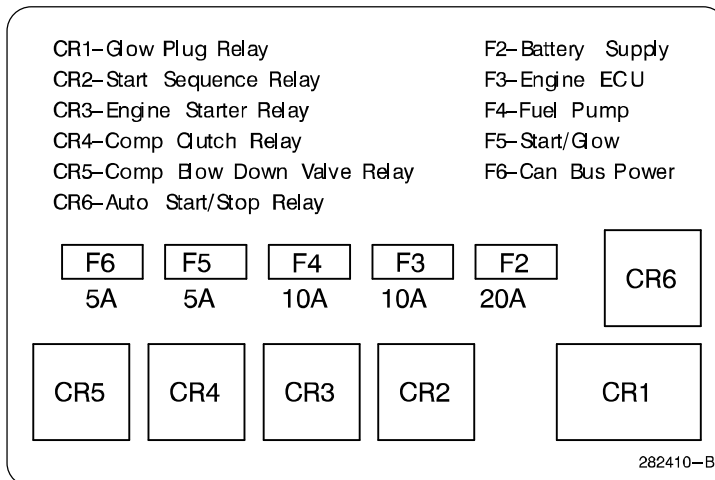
CR1–Glow Plug Relay
CR2–Start Sequence Relay
CR3–Engine Starter Relay
CR4–Comp Clutch Relay
CR5–Comp Blow Down Valve Relay
CR6–Auto Start/Stop Relay

F2–Battery Supply
F3–Engine ECU
F4–Fuel Pump
F5–Start/Glow
F6–Can Bus Power

F6
5A
F5
5A
F4
10A
F3
10A
F2
20A
CR6

CR5
CR4
CR3
CR2
CR1

282410–B